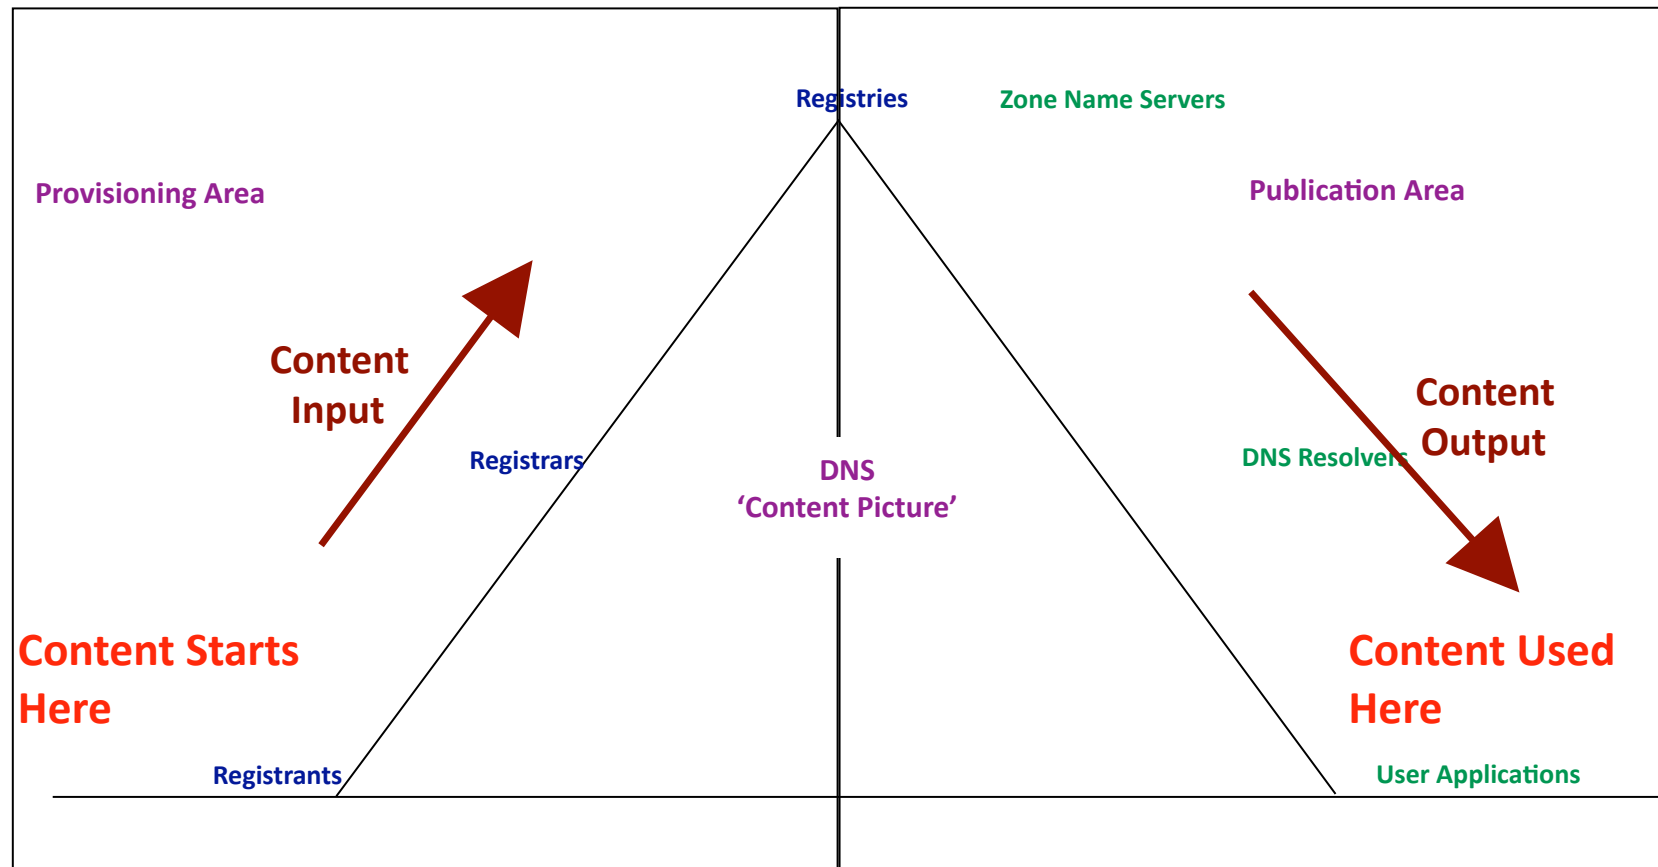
Registries

Zone Name Servers

Provisioning Area

Publication Area

Content Input

Content Output

Registrars

DNS
'Content Picture'

DNS Resolvers

Content Starts Here

Content Used Here

Registrants

User Applications